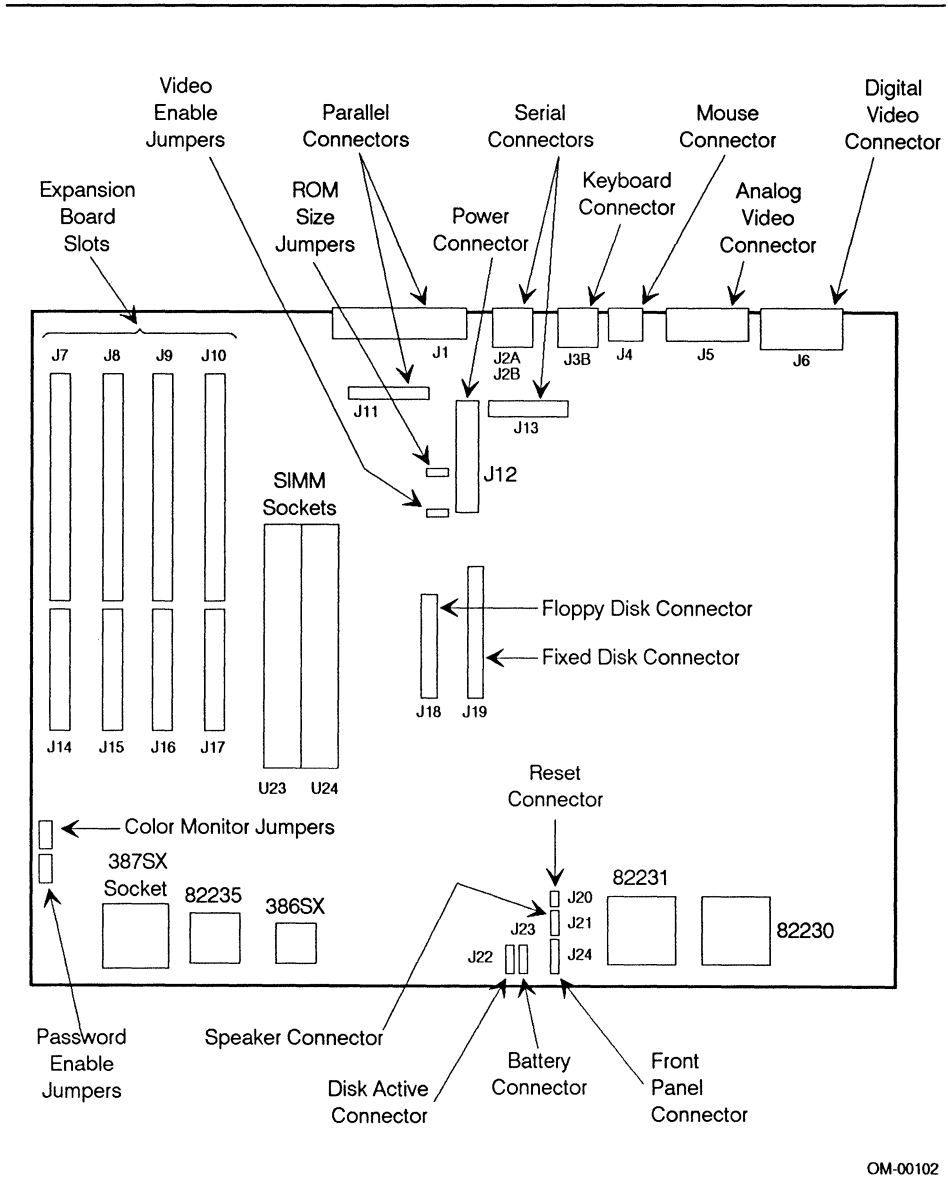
Video Enable Jumpers

Parallel Connectors

Serial Connectors

Mouse Connector

Digital Video Connector

Expansion Board Slots

ROM Size Jumpers

Power Connector

Keyboard Connector

Analog Video Connector

J7 J8 J9 J10

J1

J2A J2B

J3B

J4

J5

J6

J11

J13

SIMM Sockets

J12

Floppy Disk Connector

Fixed Disk Connector

J18 J19

J14 J15 J16 J17

U23 U24

Reset Connector

Color Monitor Jumpers

387SX Socket

82235

386SX

J20

82231

J21

J23

82230

J22

J24

Password Enable Jumpers

Speaker Connector

Battery Connector

Front Panel Connector

Disk Active Connector

OM-00102